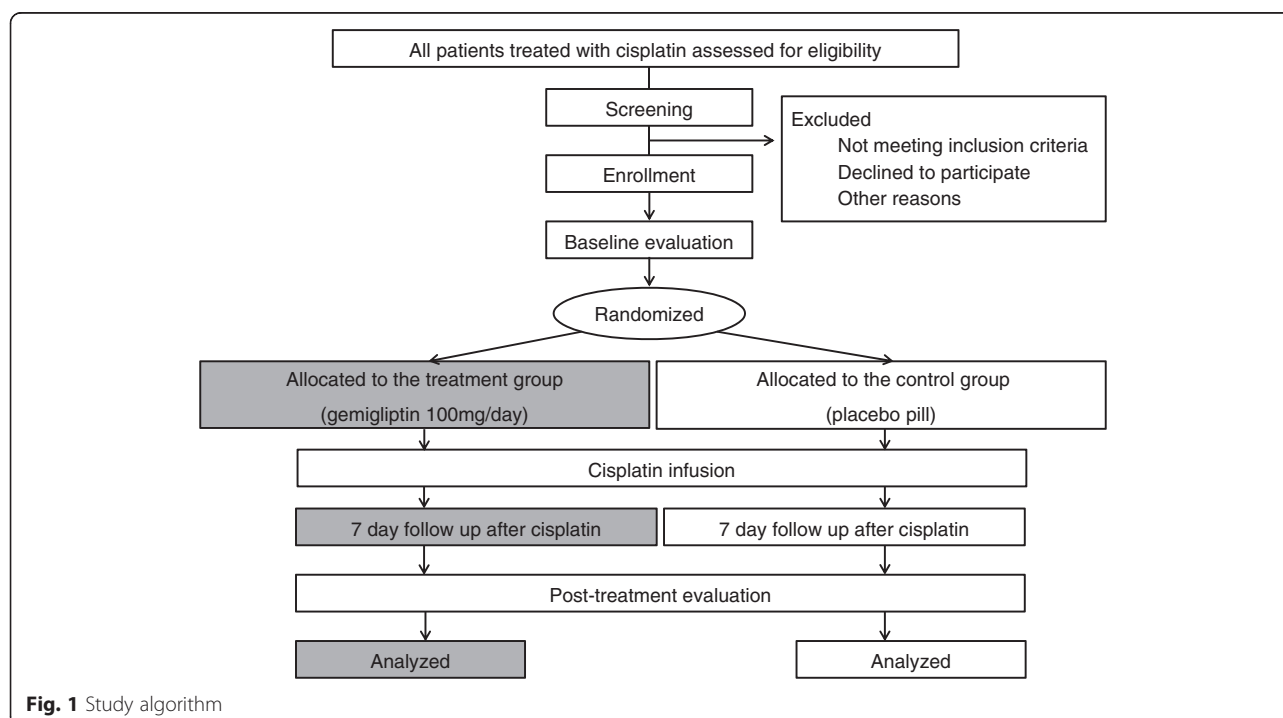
All patients treated with cisplatin assessed for eligibility

Screening

Excluded
Not meeting inclusion criteria
Declined to participate
Other reasons

Enrollment

Baseline evaluation

Randomized

Allocated to the treatment group
(gemigliptin 100mg/day)

Allocated to the control group
(placebo pill)

Cisplatin infusion

7 day follow up after cisplatin

7 day follow up after cisplatin

Post-treatment evaluation

Analyzed

Analyzed

**Fig. 1** Study algorithm